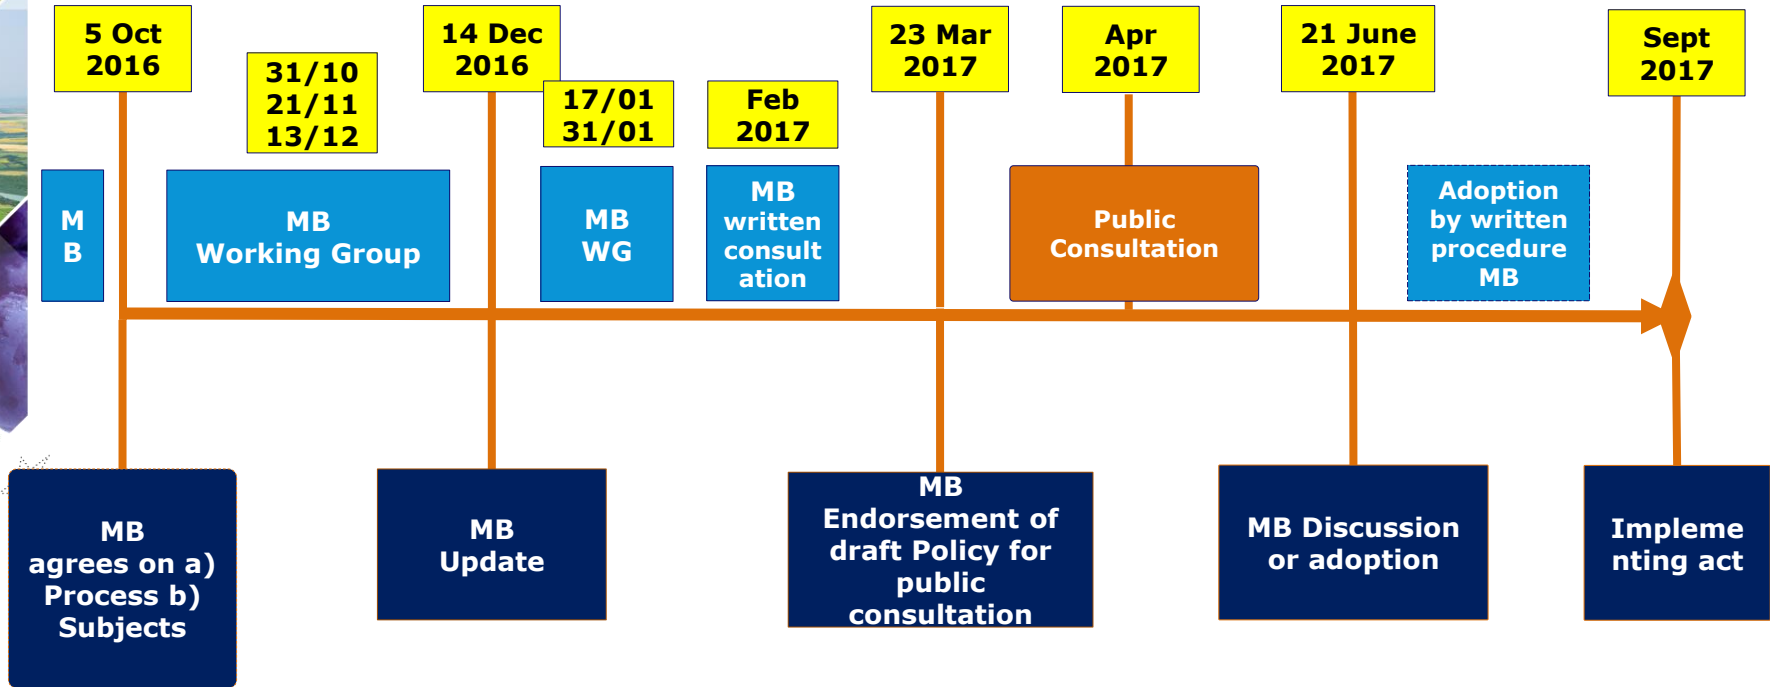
5 Oct 2016

31/10
21/11
13/12

14 Dec 2016

17/01
31/01

Feb 2017

23 Mar 2017

Apr 2017

21 June 2017

Sept 2017

M B

MB Working Group

MB WG

MB written consult ation

Public Consultation

Adoption by written procedure MB

MB agrees on a) Process b) Subjects

MB Update

MB Endorsement of draft Policy for public consultation

MB Discussion or adoption

Impleme nting act